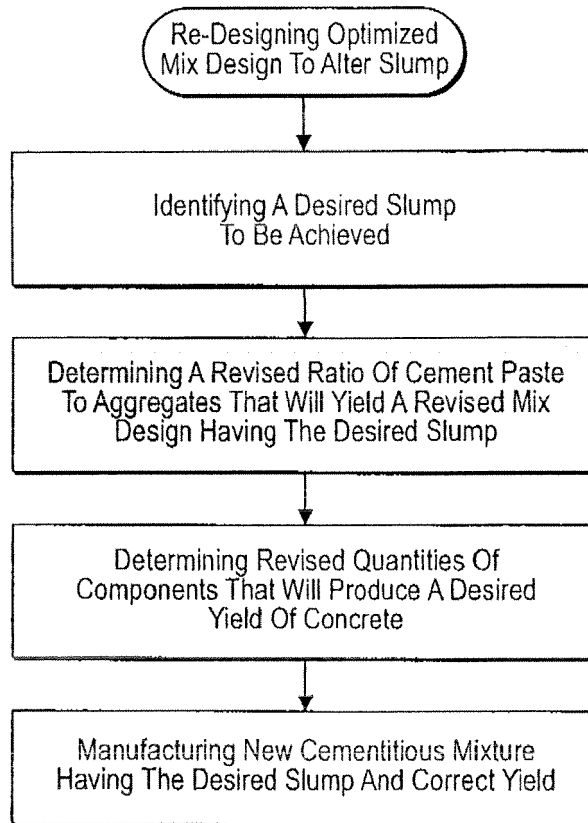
Re-Designing Optimized Mix Design To Alter Slump

Identifying A Desired Slump To Be Achieved

Determining A Revised Ratio Of Cement Paste To Aggregates That Will Yield A Revised Mix Design Having The Desired Slump

Determining Revised Quantities Of Components That Will Produce A Desired Yield Of Concrete

Manufacturing New Cementitious Mixture Having The Desired Slump And Correct Yield